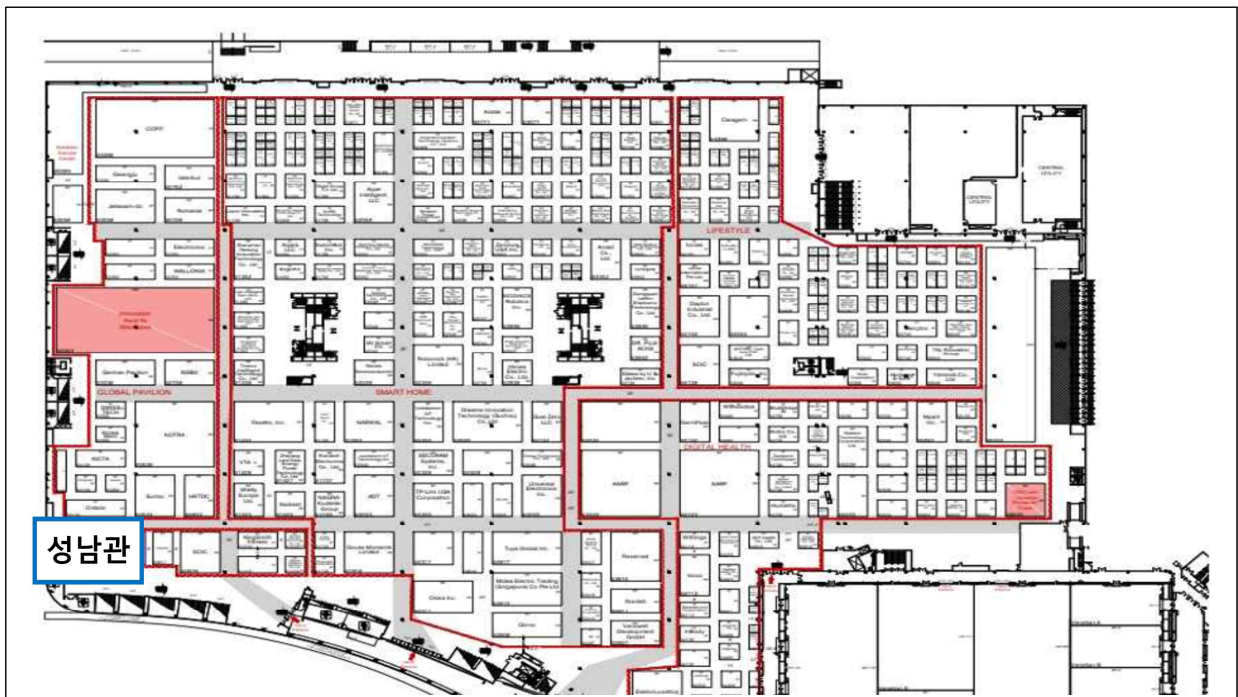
성남관

GLOBAL PAVILION

SMART HOME

LIFESTYLE

DIGITAL HEALTH

COFT

KOTRA

AARP

AARP

SOIC

SOIC

Alpha Intelligent LLC

Daylun Industrial Co., Ltd

Roborock (HK) Limited

Universal Electronics Inc.

TP-Link USA Corporation

Toyo Global Inc.

Reserved

Orbis Inc.

ADT

NARWAL

CENTRAL UTILITY